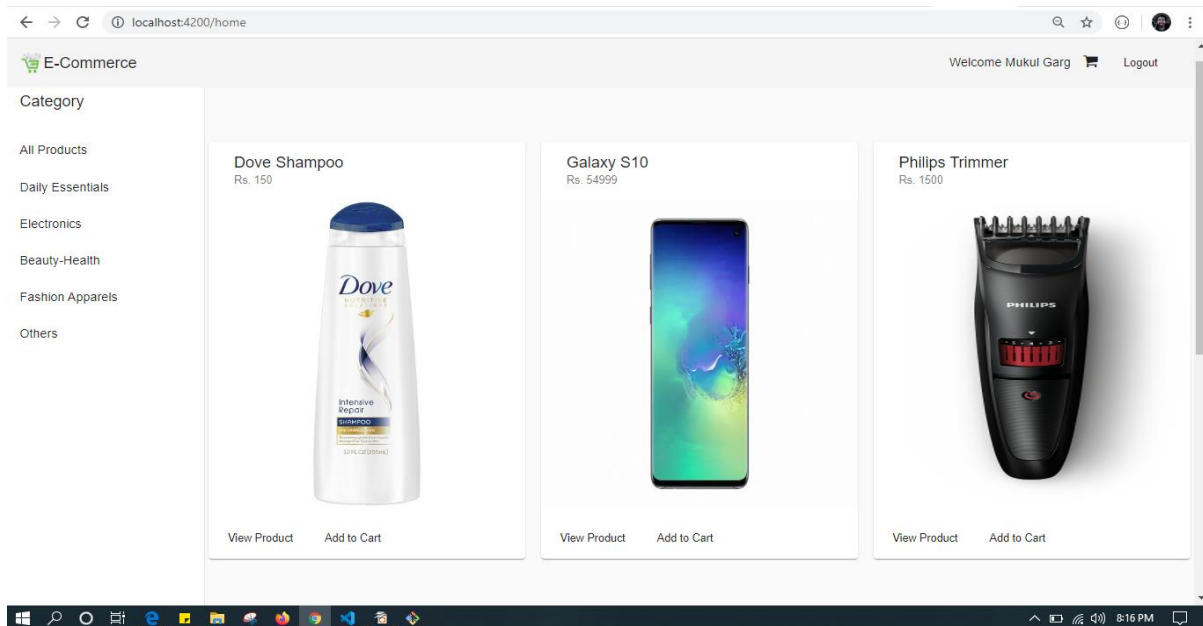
localhost:4200/home

E-Commerce

Welcome Mukul Garg

Logout

Category

All Products

Daily Essentials

Electronics

Beauty-Health

Fashion Apparels

Others

Dove Shampoo

Rs. 150

Dove

Intensive Repair

SHAMPOO

View Product

Add to Cart

Galaxy S10

Rs. 54999

View Product

Add to Cart

Philips Trimmer

Rs. 1500

PHILIPS

View Product

Add to Cart

8:16 PM